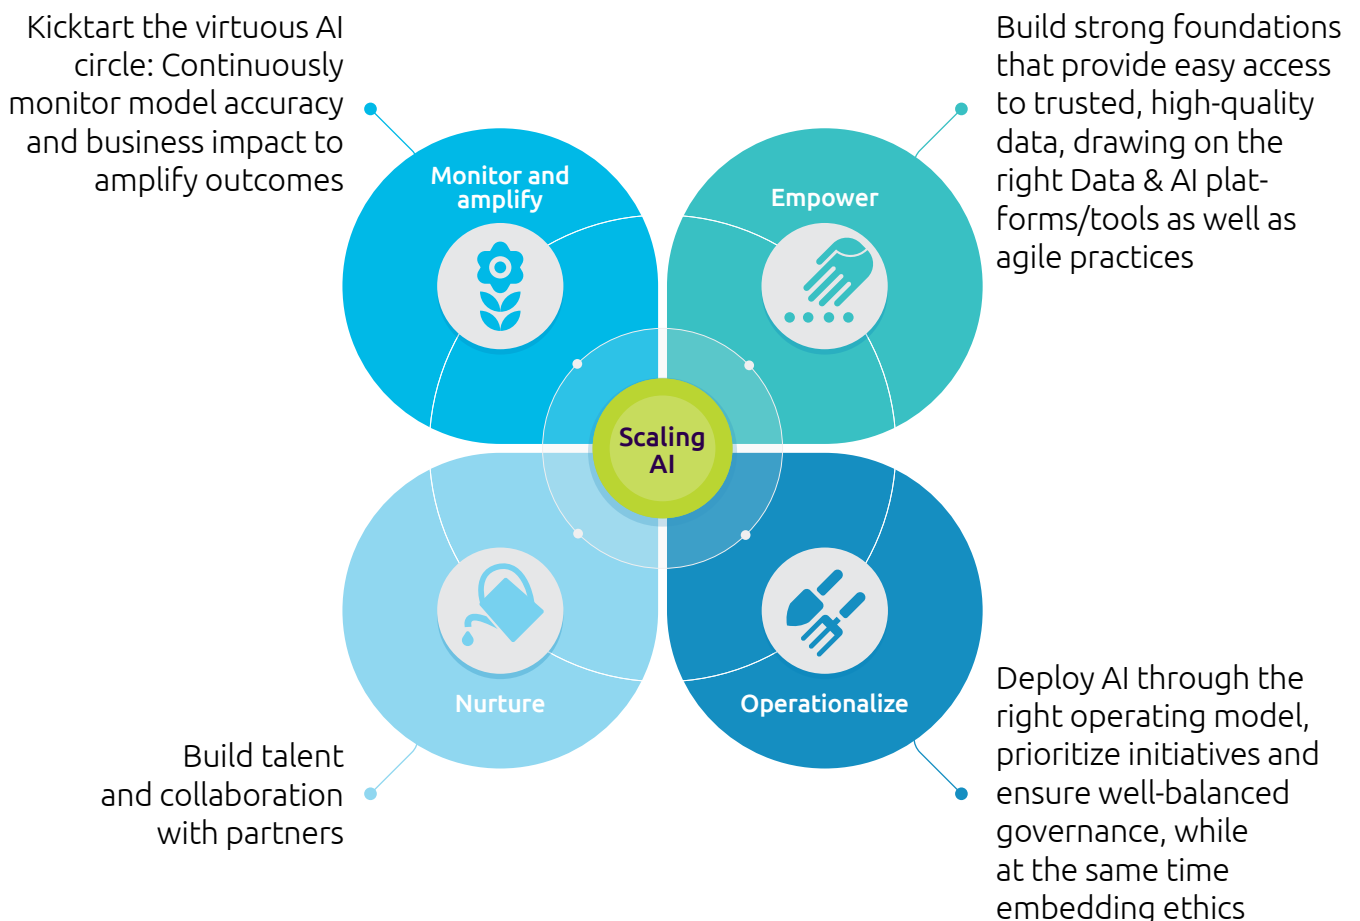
Kicktart the virtuous AI circle: Continuously monitor model accuracy and business impact to amplify outcomes

Monitor and amplify

Empower

Build strong foundations that provide easy access to trusted, high-quality data, drawing on the right Data & AI platforms/tools as well as agile practices

Scaling AI

Nurture

Operationalize

Build talent and collaboration with partners

Deploy AI through the right operating model, prioritize initiatives and ensure well-balanced governance, while at the same time embedding ethics